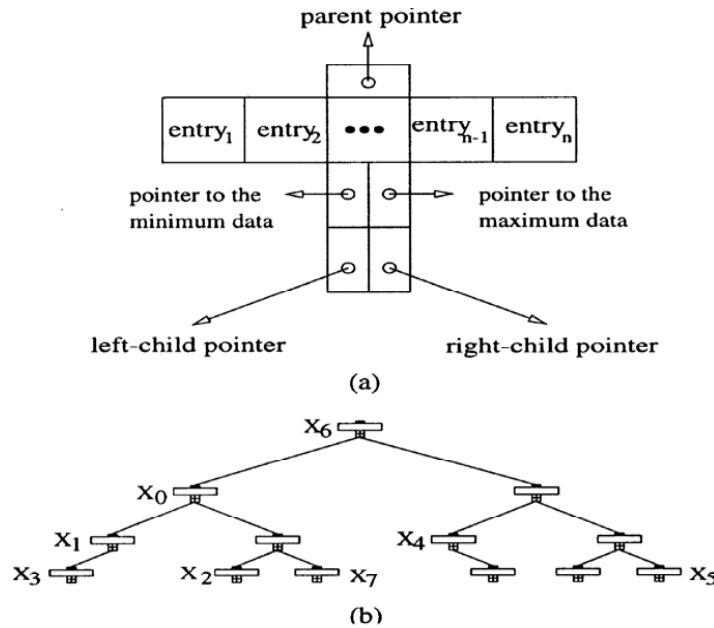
parent pointer

$entry_1$ $entry_2$ ••• $entry_{n-1}$ $entry_n$

pointer to the minimum data

pointer to the maximum data

left-child pointer

right-child pointer

(a)

$x_6$

$x_0$

$x_1$

$x_4$

$x_3$

$x_2$

$x_7$

$x_5$

(b)